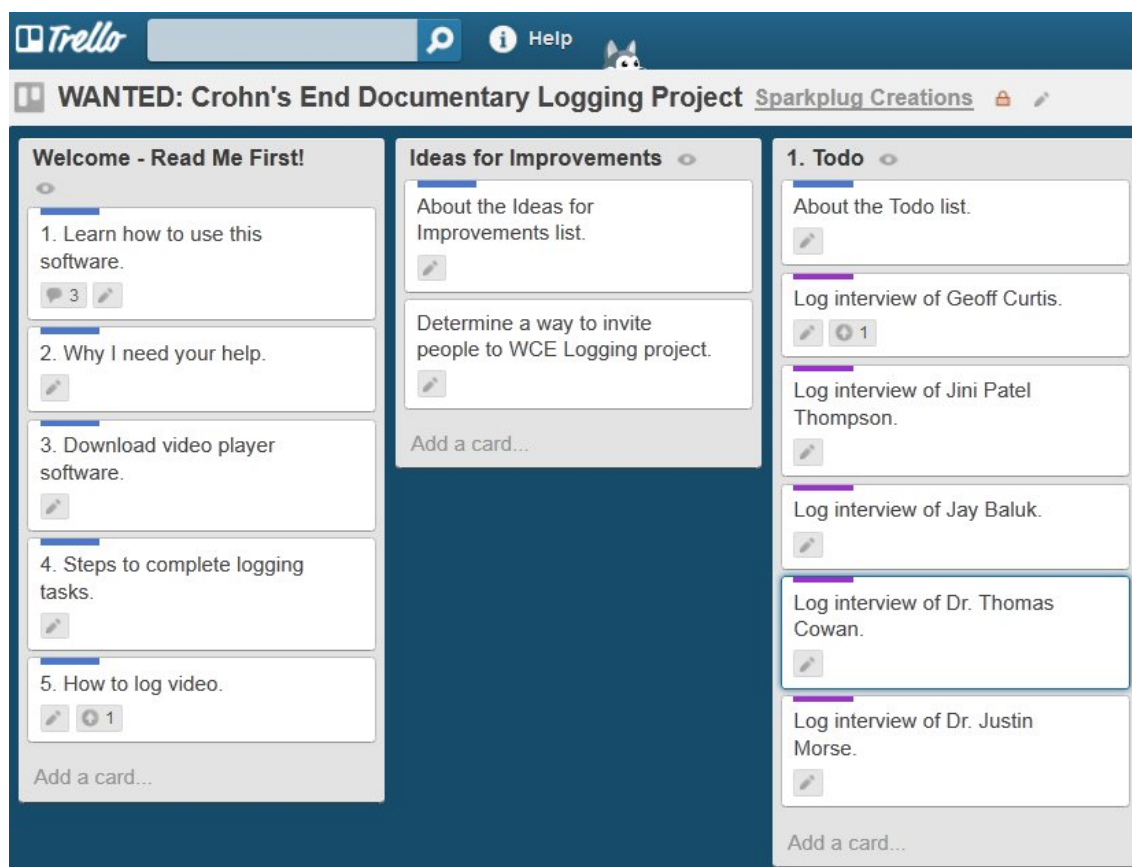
Trello

Help

WANTED: Crohn's End Documentary Logging Project Sparkplug Creations

Welcome - Read Me First!

1. Learn how to use this software.

3

2. Why I need your help.

3. Download video player software.

4. Steps to complete logging tasks.

5. How to log video.

1

Add a card...

Ideas for Improvements

About the Ideas for Improvements list.

Determine a way to invite people to WCE Logging project.

Add a card...

1. Todo

About the Todo list.

Log interview of Geoff Curtis.

1

Log interview of Jini Patel Thompson.

Log interview of Jay Baluk.

Log interview of Dr. Thomas Cowan.

Log interview of Dr. Justin Morse.

Add a card...